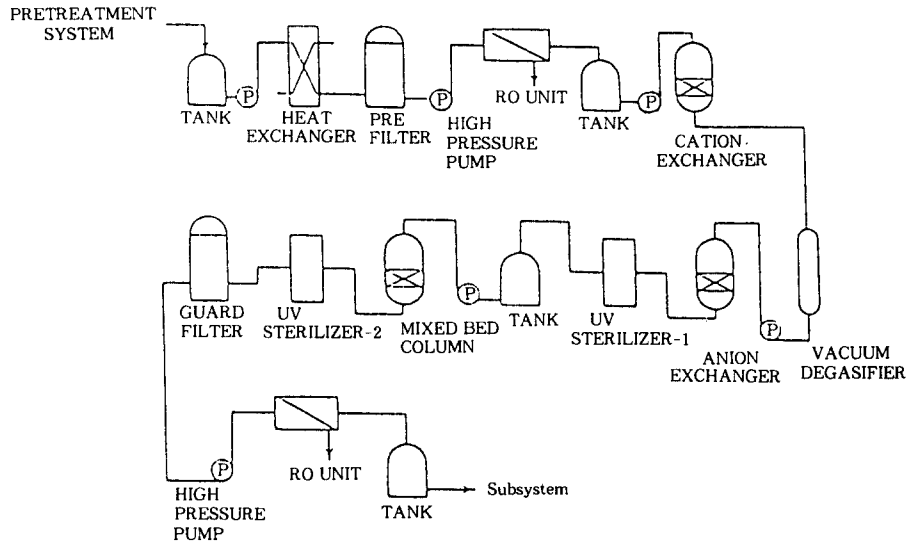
PRETREATMENT SYSTEM

TANK
P
HEAT EXCHANGER
PRE FILTER
P
HIGH PRESSURE PUMP
RO UNIT
TANK
P
CATION EXCHANGER

GUARD FILTER
UV STERILIZER-2
MIXED BED COLUMN
P
TANK
UV STERILIZER-1
ANION EXCHANGER
P
VACUUM DEGASIFIER

P
HIGH PRESSURE PUMP
RO UNIT
TANK
Subsystem